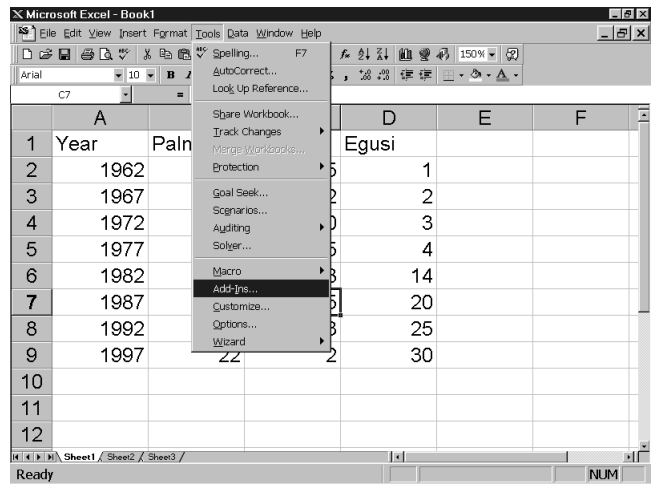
Microsoft Excel - Book1

File Edit View Insert Format Tools Data Window Help

Arial 10 B

C7 =

150%

Spelling... F7
AutoCorrect...
Look Up Reference...
Share Workbook...
Track Changes
Merge Workbooks...
Protection
Goal Seek...
Scenarios...
Auditing
Solver...
Macro
Add-Ins...
Customize...
Options...
Wizard

| | A | B | C | D | E | F |
|---|---|---|---|---|---|---|
| 1 | Year | Paln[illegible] | | Egusi | | |
| 2 | 1962 | | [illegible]5 | 1 | | |
| 3 | 1967 | | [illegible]2 | 2 | | |
| 4 | 1972 | | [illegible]0 | 3 | | |
| 5 | 1977 | | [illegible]5 | 4 | | |
| 6 | 1982 | | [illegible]3 | 14 | | |
| 7 | 1987 | | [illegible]5 | 20 | | |
| 8 | 1992 | | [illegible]3 | 25 | | |
| 9 | 1997 | 22 | 2 | 30 | | |
| 10 | | | | | | |
| 11 | | | | | | |
| 12 | | | | | | |

Sheet1 Sheet2 Sheet3

Ready NUM